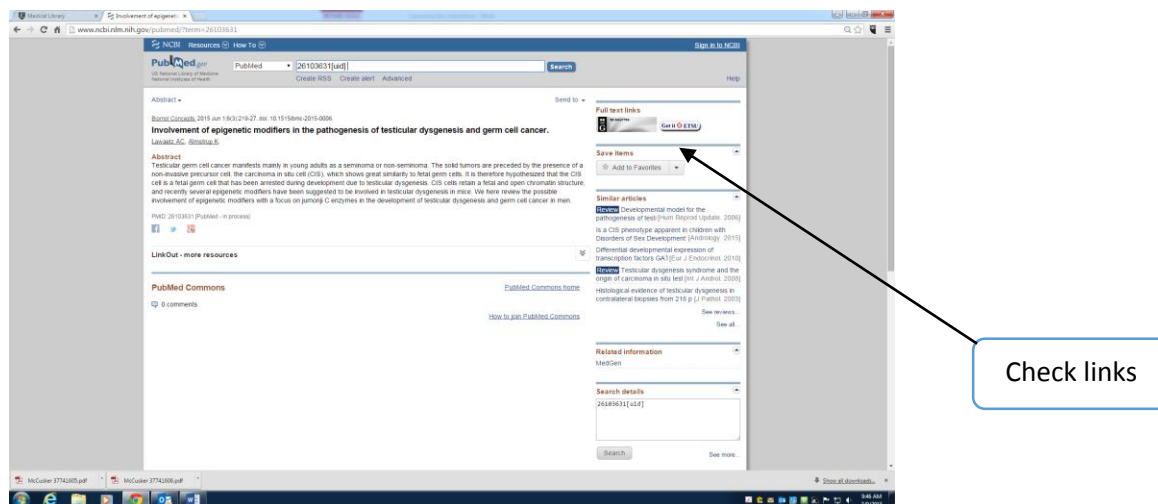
Medical Library × Involvement of epigenet ×

www.ncbi.nlm.nih.gov/pubmed/?term=26103631

NCBI Resources How To Sign in to NCBI

PubMed.gov US National Library of Medicine National Institutes of Health PubMed 26103631[uid] Search

Create RSS Create alert Advanced Help

Abstract Send to

Biomol Concepts. 2015 Jun 1;6(3):219-27. doi: 10.1515/bmc-2015-0006.

Involvement of epigenetic modifiers in the pathogenesis of testicular dysgenesis and germ cell cancer.

Lawaetz AC, Almstrup K.

Abstract

Testicular germ cell cancer manifests mainly in young adults as a seminoma or non-seminoma. The solid tumors are preceded by the presence of a non-invasive precursor cell, the carcinoma in situ cell (CIS), which shows great similarity to fetal germ cells. It is therefore hypothesized that the CIS cell is a fetal germ cell that has been arrested during development due to testicular dysgenesis. CIS cells retain a fetal and open chromatin structure, and recently several epigenetic modifiers have been suggested to be involved in testicular dysgenesis in mice. We here review the possible involvement of epigenetic modifiers with a focus on jumonji C enzymes in the development of testicular dysgenesis and germ cell cancer in men.

PMID: 26103631 [PubMed - in process]

LinkOut - more resources

PubMed Commons PubMed Commons home

0 comments

How to join PubMed Commons

Full text links

Get it ETSU

Save items

Add to Favorites

Similar articles

Review Developmental model for the pathogenesis of testi [Hum Reprod Update. 2006]

Is a CIS phenotype apparent in children with Disorders of Sex Development [Andrology. 2015]

Differential developmental expression of transcription factors GA1 [Eur J Endocrinol. 2010]

Review Testicular dysgenesis syndrome and the origin of carcinoma in situ testi [Int J Androl. 2008]

Histological evidence of testicular dysgenesis in contralateral biopsies from 218 p [J Pathol. 2003]

See reviews...

See all...

Related information

MedGen

Search details

26103631[uid]

Search See more...

Check links

McCusker 37741605.pdf McCusker 37741606.pdf

Show all downloads...

9:46 AM